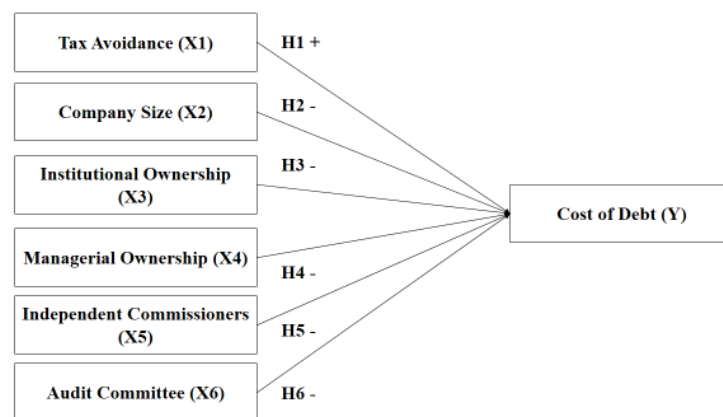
Tax Avoidance (X1)

H1 +

Company Size (X2)

H2 -

Institutional Ownership (X3)

H3 -

Managerial Ownership (X4)

H4 -

Independent Commissioners (X5)

H5 -

Audit Committee (X6)

H6 -

Cost of Debt (Y)